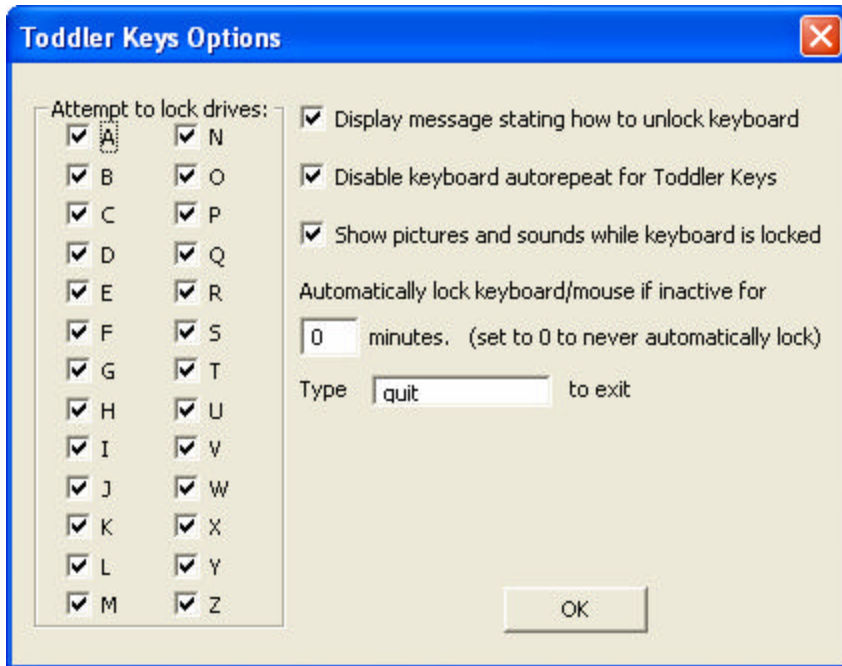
Toddler Keys Options

Attempt to lock drives:

A N
B O
C P
D Q
E R
F S
G T
H U
I V
J W
K X
L Y
M Z

Display message stating how to unlock keyboard

Disable keyboard autorepeat for Toddler Keys

Show pictures and sounds while keyboard is locked

Automatically lock keyboard/mouse if inactive for

0 minutes. (set to 0 to never automatically lock)

Type quit to exit

OK